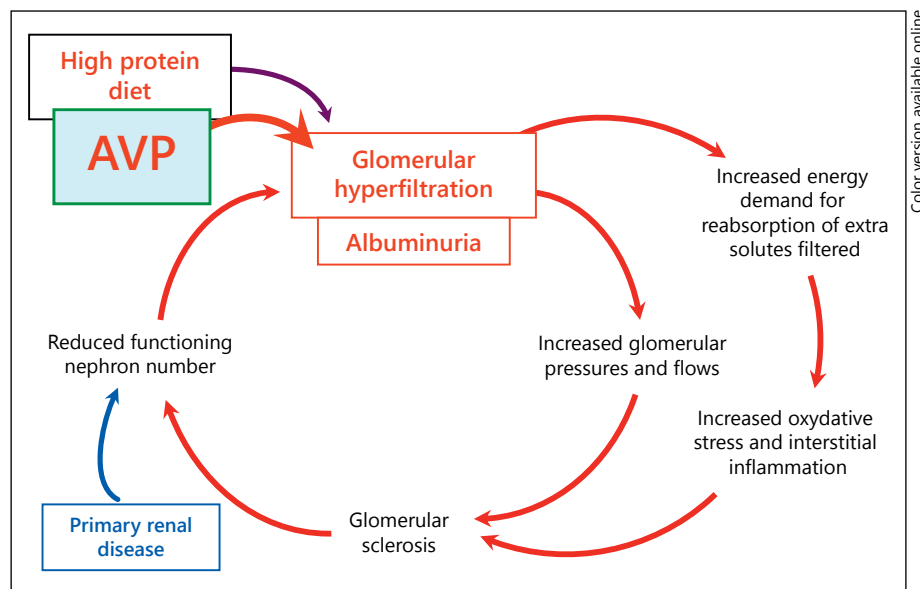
High protein diet

AVP

Glomerular hyperfiltration

Albuminuria

Increased energy demand for reabsorption of extra solutes filtered

Increased glomerular pressures and flows

Increased oxydative stress and interstitial inflammation

Reduced functioning nephron number

Glomerular sclerosis

Primary renal disease

Color version available online